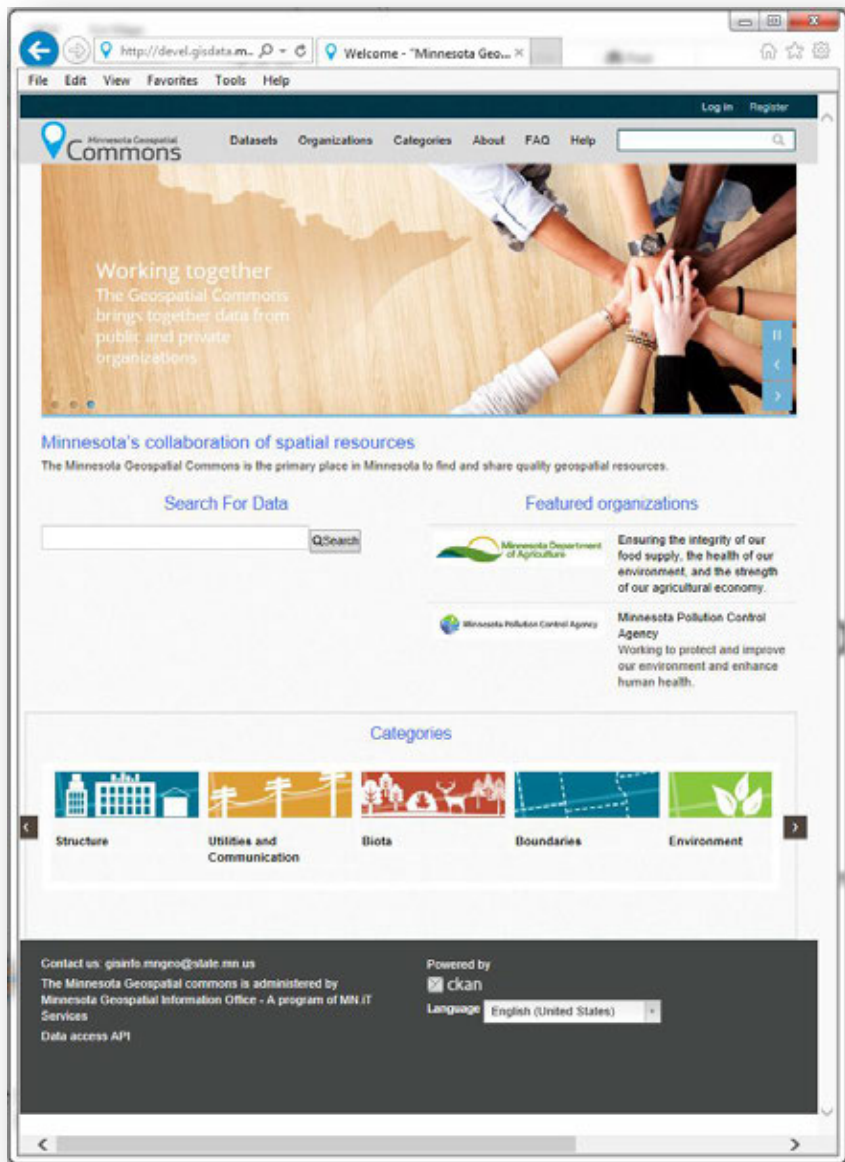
http://devel.gisdata.m...

Welcome - "Minnesota Geo...

File Edit View Favorites Tools Help

Log in Register

Minnesota Geospatial Commons

Datasets Organizations Categories About FAQ Help

Working together

The Geospatial Commons brings together data from public and private organizations

Minnesota's collaboration of spatial resources

The Minnesota Geospatial Commons is the primary place in Minnesota to find and share quality geospatial resources.

Search For Data

Search

Featured organizations

Minnesota Department of Agriculture

Ensuring the integrity of our food supply, the health of our environment, and the strength of our agricultural economy.

Minnesota Pollution Control Agency

Minnesota Pollution Control Agency

Working to protect and improve our environment and enhance human health.

Categories

Structure

Utilities and Communication

Biota

Boundaries

Environment

Contact us: gisinfo.mngeo@state.mn.us

The Minnesota Geospatial commons is administered by Minnesota Geospatial Information Office - A program of MN.IT Services

Data access API

Powered by

ckan

Language English (United States)